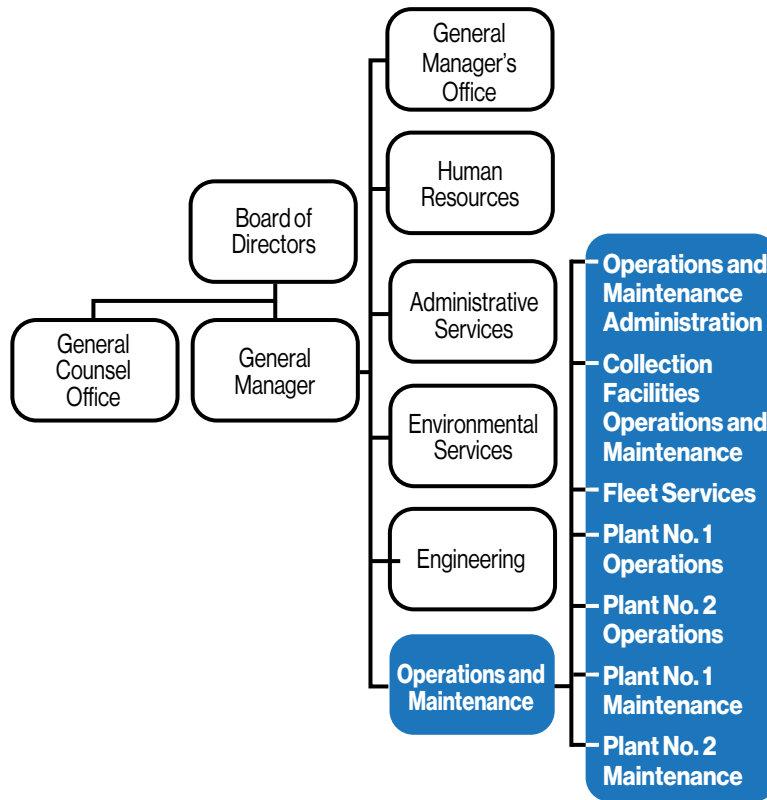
Board of Directors

General Counsel Office

General Manager

General Manager's Office

Human Resources

Administrative Services

Environmental Services

Engineering

Operations and Maintenance

Operations and Maintenance Administration

Collection Facilities Operations and Maintenance

Fleet Services

Plant No. 1 Operations

Plant No. 2 Operations

Plant No. 1 Maintenance

Plant No. 2 Maintenance